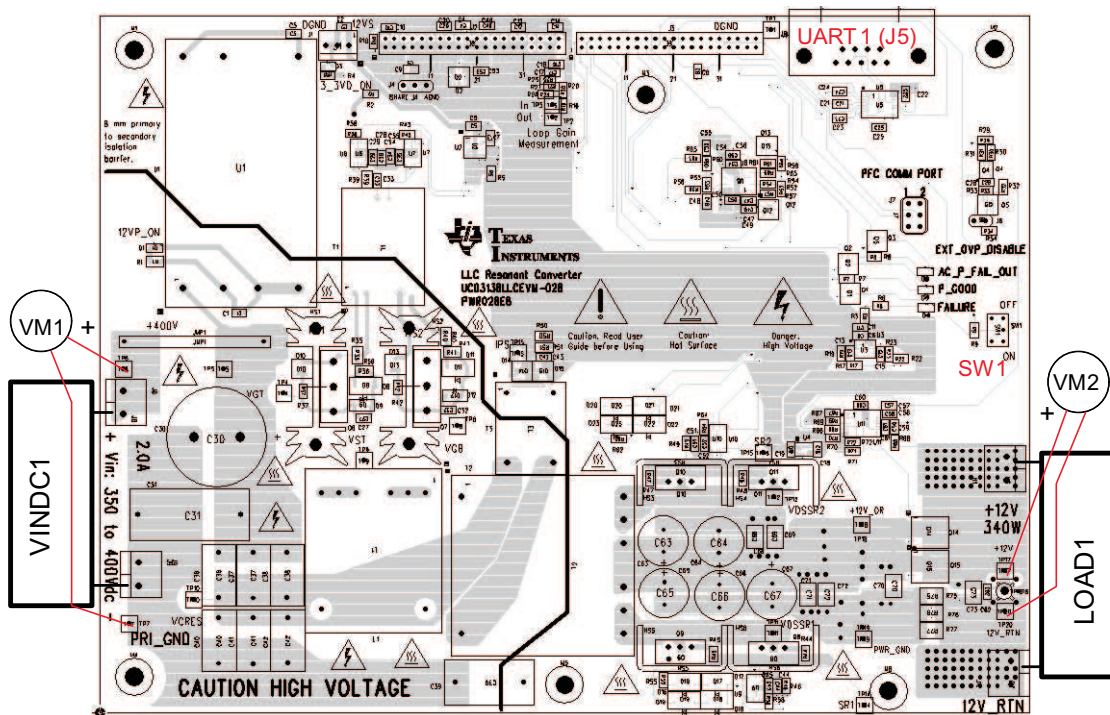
UART 1 (J5)

12VS

DGND

3_3VD_ON

8 mm primary to secondary isolation barrier.

U1

Loop Gain Measurement

In

Out

PFC COMM PORT

12VP_ON

TEXAS INSTRUMENTS

LLC Resonant Converter

UCD3138LLCEVM-028

PWR028EB

EXT_OVP_DISABLE

AC_P_FAIL_OUT

P_GOOD

FAILURE

OFF

ON

SW1

Caution, Read User Guide before Using

Caution! Hot Surface

Danger, High Voltage

VM1

+

+400V

VGT

C30

VST

VGB

VM2

+

2.0A

+ Vin: 350 to 400Vdc

VINDC1

C31

+12V

340W

LOAD1

C63

C64

C65

C66

C67

VCRES

PRI_GND

12V_RTN

PWR_GND

CAUTION HIGH VOLTAGE

12V_RTN